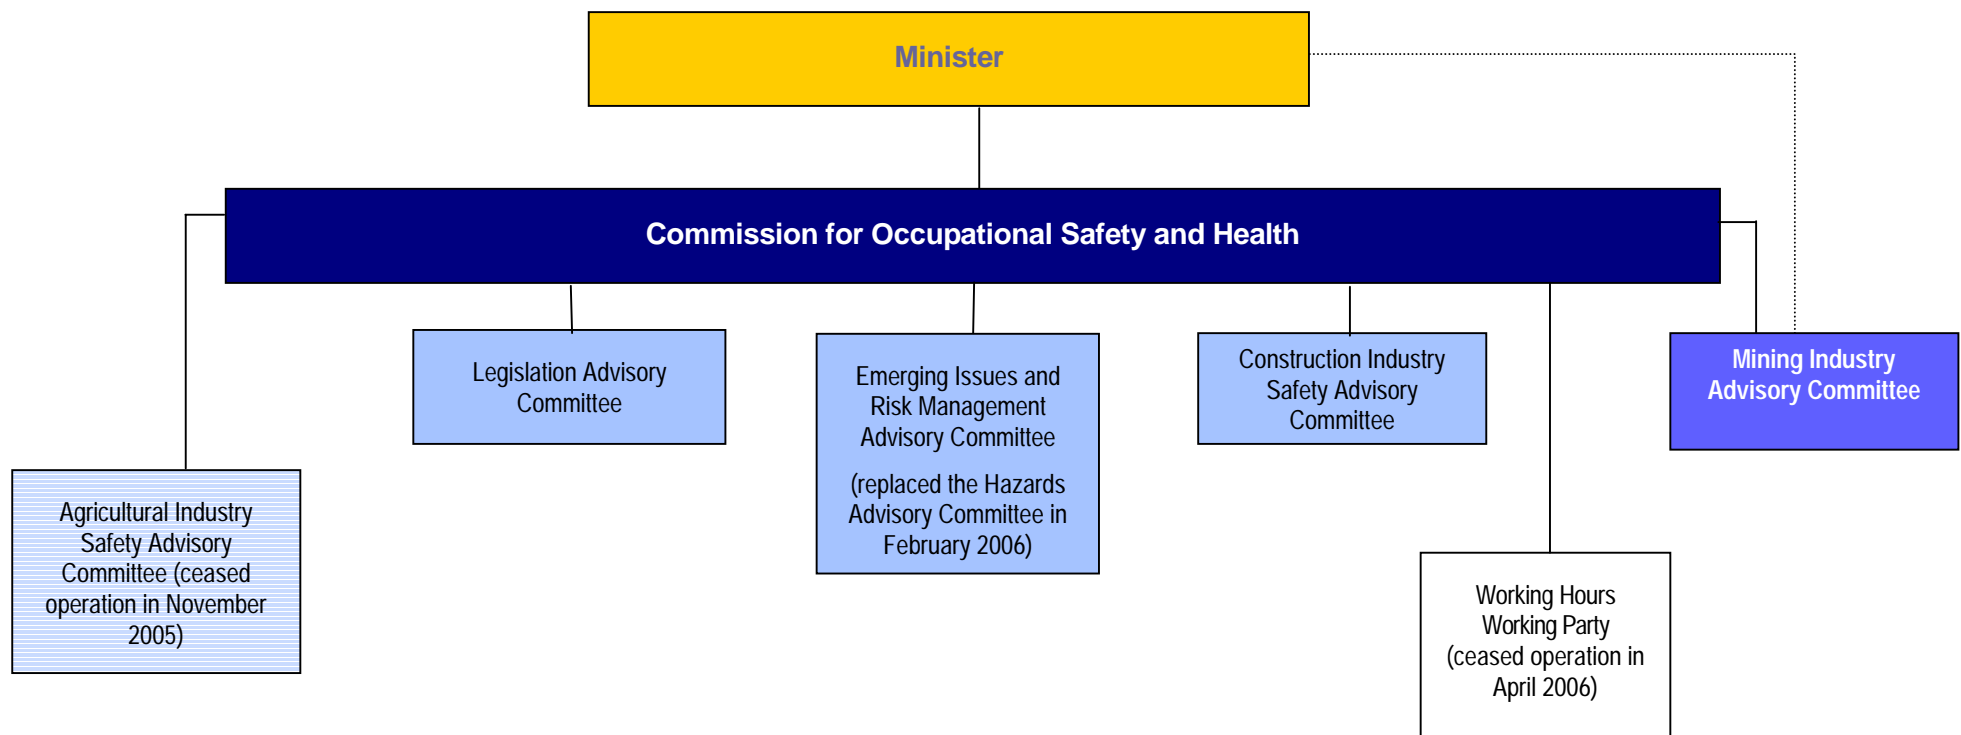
Minister

Commission for Occupational Safety and Health

Legislation Advisory Committee

Emerging Issues and Risk Management Advisory Committee

(replaced the Hazards Advisory Committee in February 2006)

Construction Industry Safety Advisory Committee

Mining Industry Advisory Committee

Agricultural Industry Safety Advisory Committee (ceased operation in November 2005)

Working Hours Working Party (ceased operation in April 2006)